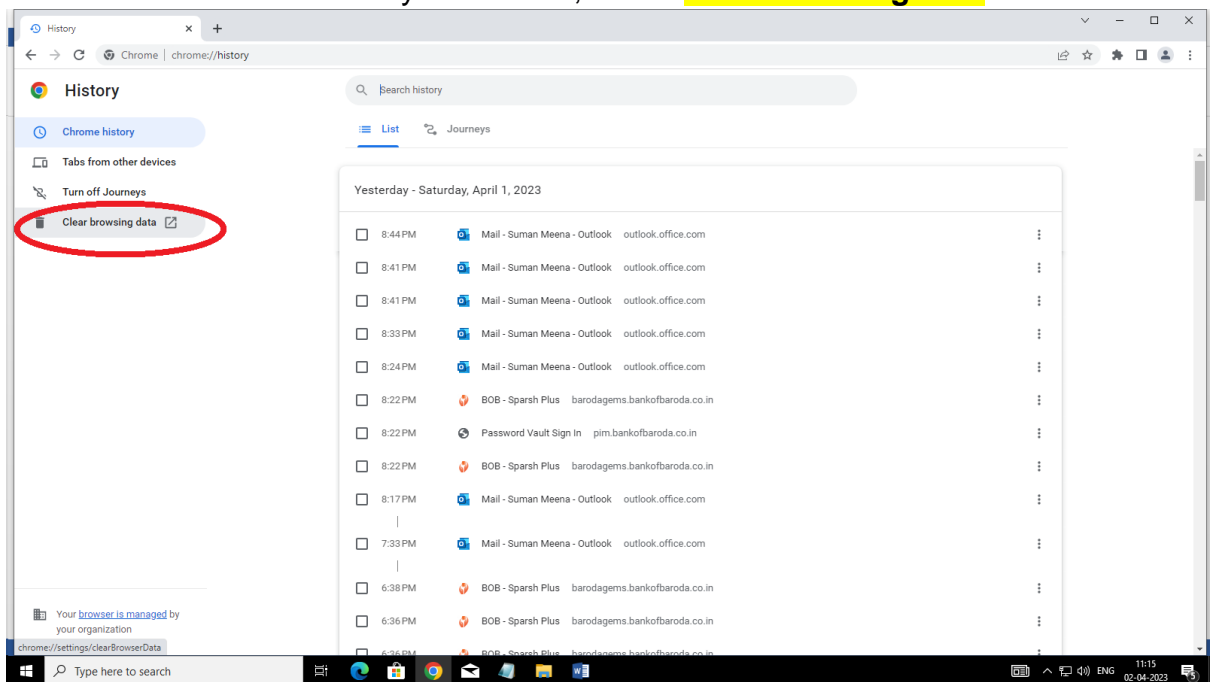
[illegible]

History

Chrome | chrome://history

History

Search history

Chrome history

Tabs from other devices

Turn off Journeys

Clear browsing data

List

Journeys

Yesterday - Saturday, April 1, 2023

8:44 PM Mail - Suman Meena - Outlook outlook.office.com

8:41 PM Mail - Suman Meena - Outlook outlook.office.com

8:41 PM Mail - Suman Meena - Outlook outlook.office.com

8:33 PM Mail - Suman Meena - Outlook outlook.office.com

8:24 PM Mail - Suman Meena - Outlook outlook.office.com

8:22 PM BOB - Sparsh Plus barodagems.bankofbaroda.co.in

8:22 PM Password Vault Sign In pim.bankofbaroda.co.in

8:22 PM BOB - Sparsh Plus barodagems.bankofbaroda.co.in

8:17 PM Mail - Suman Meena - Outlook outlook.office.com

7:33 PM Mail - Suman Meena - Outlook outlook.office.com

6:38 PM BOB - Sparsh Plus barodagems.bankofbaroda.co.in

6:36 PM BOB - Sparsh Plus barodagems.bankofbaroda.co.in

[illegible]

Your browser is managed by your organization

chrome://settings/clearBrowserData

Type here to search

ENG 11:15 02-04-2023